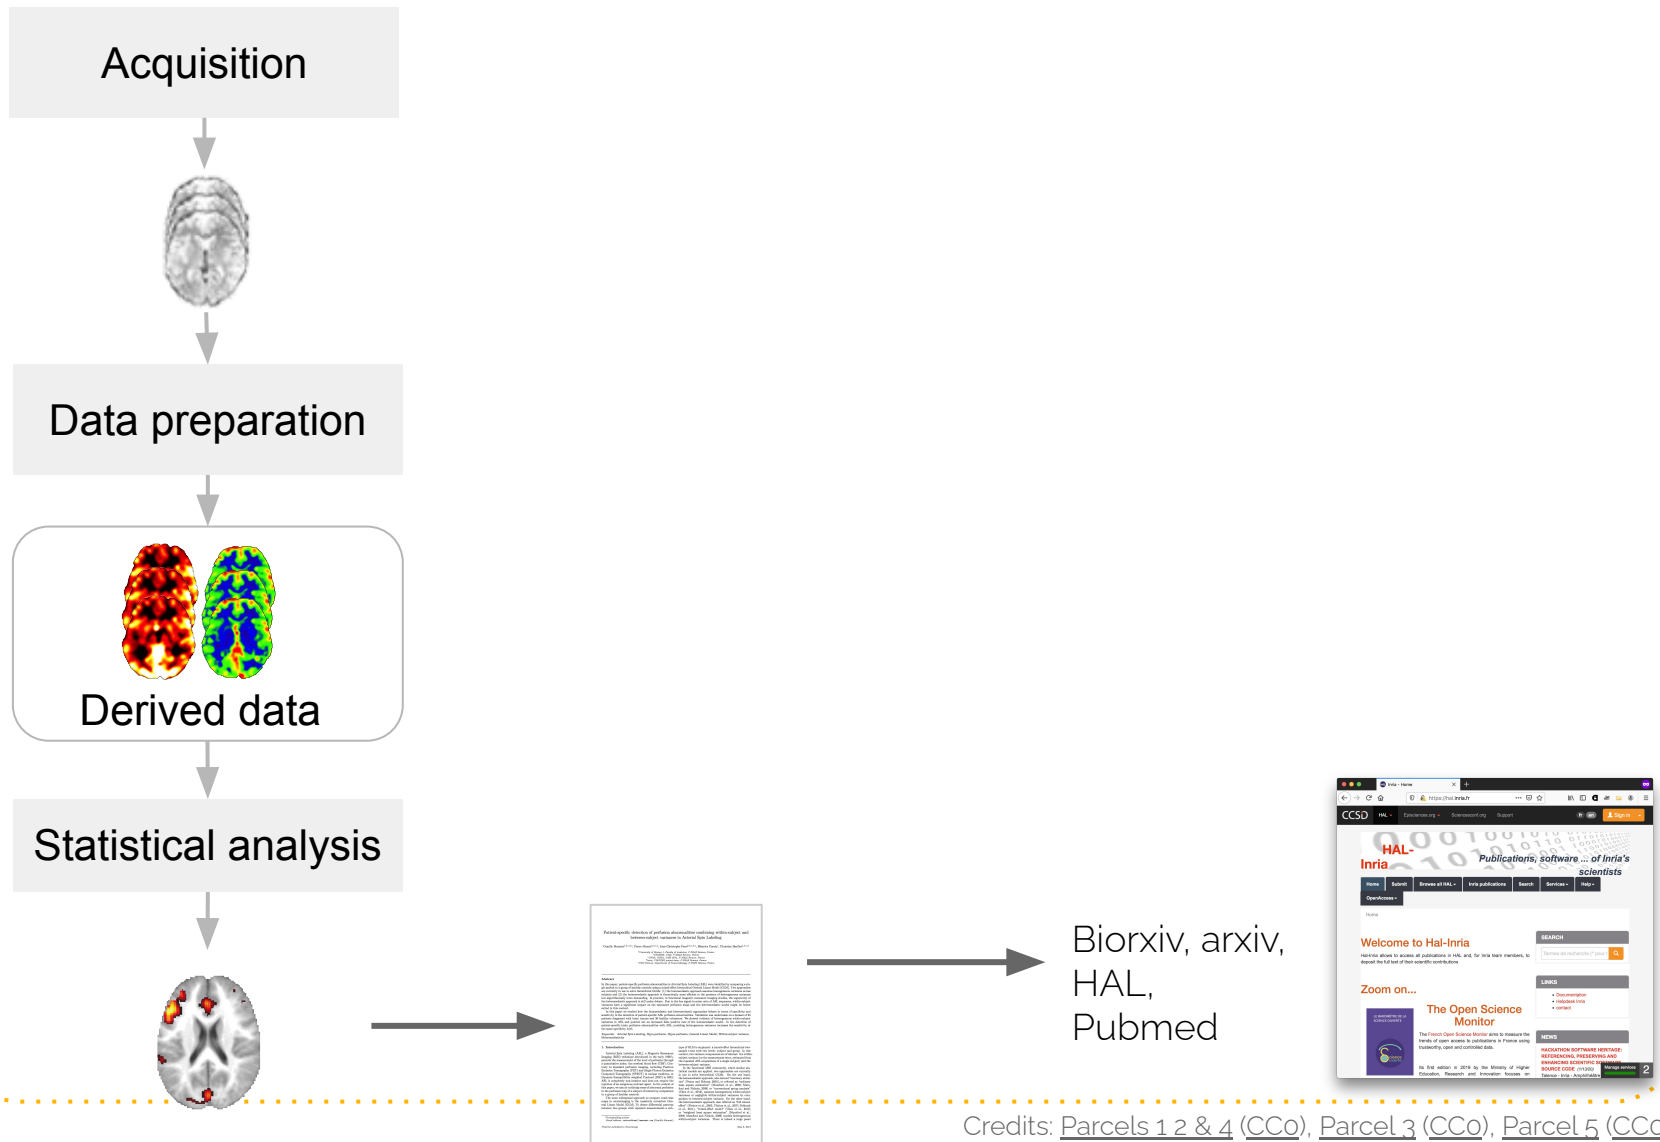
Acquisition

Data preparation

Derived data

Statistical analysis

Biorxiv, arxiv, HAL, Pubmed

CCSD

HAL-Inria

Publications, software ... of Inria's scientists

Welcome to Hal-Inria

Zoom on...

The Open Science Monitor

Credits: Parcels 1 2 & 4 (CC0), Parcel 3 (CC0), Parcel 5 (CC0